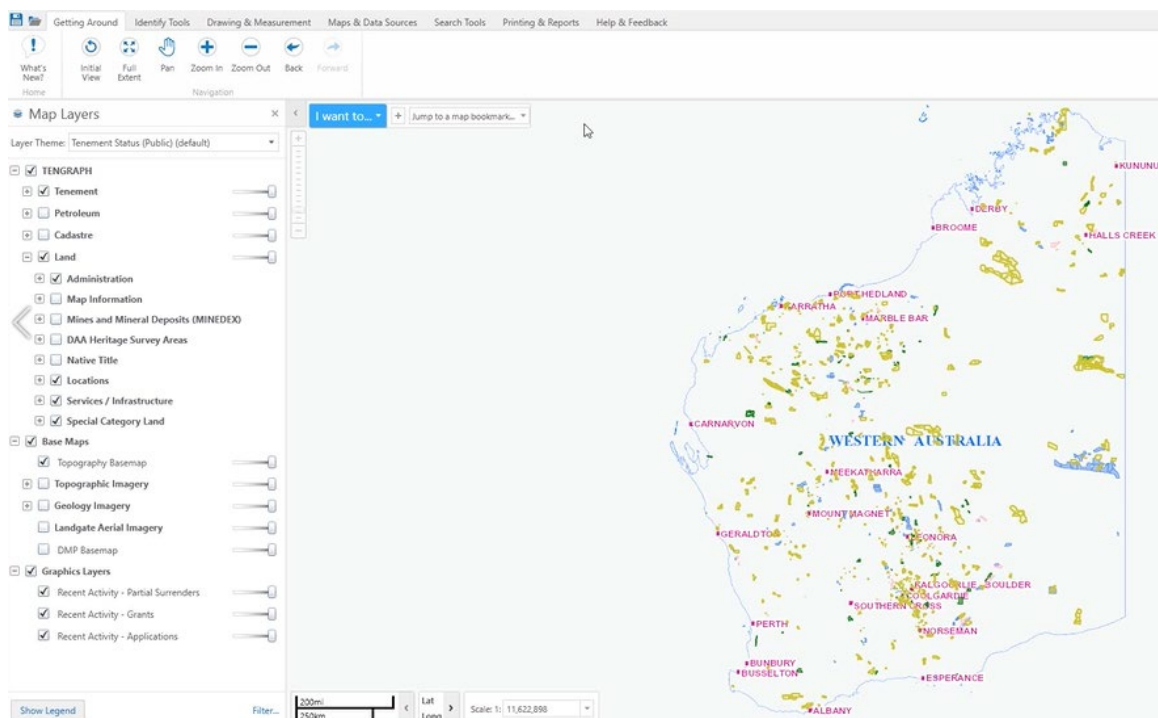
Getting Around Identify Tools Drawing & Measurement Maps & Data Sources Search Tools Printing & Reports Help & Feedback

What's New? Initial View Full Extent Pan Zoom In Zoom Out Back Forward
Home Navigation

Map Layers

Layer Theme: Tenement Status (Public) (default)

TENGRAPH
Tenement
Petroleum
Cadastre
Land
Administration
Map Information
Mines and Mineral Deposits (MINEDEX)
DAA Heritage Survey Areas
Native Title
Locations
Services / Infrastructure
Special Category Land
Base Maps
Topography Basemap
Topographic Imagery
Geology Imagery
Landgate Aerial Imagery
DMP Basemap
Graphics Layers
Recent Activity - Partial Surrenders
Recent Activity - Grants
Recent Activity - Applications

Show Legend
Filter...

I want to...
Jump to a map bookmark...

KUNUNU
DERBY
BROOME
HALLS CREEK
PORT HEDLAND
KARRATHA
MARBLE BAR
CARNARVON
WESTERN AUSTRALIA
MEEKATHARRA
MOUNT MAGNET
GERALDTON
LEONORA
KALGOORLIE-BOULDER
COOLGARDIE
SOUTHERN CROSS
NORSEMAN
PERTH
BUNBURY
BUSSELTON
ESPERANCE
ALBANY

200mi
250km
Lat
Long
Scale: 1: 11,622,898